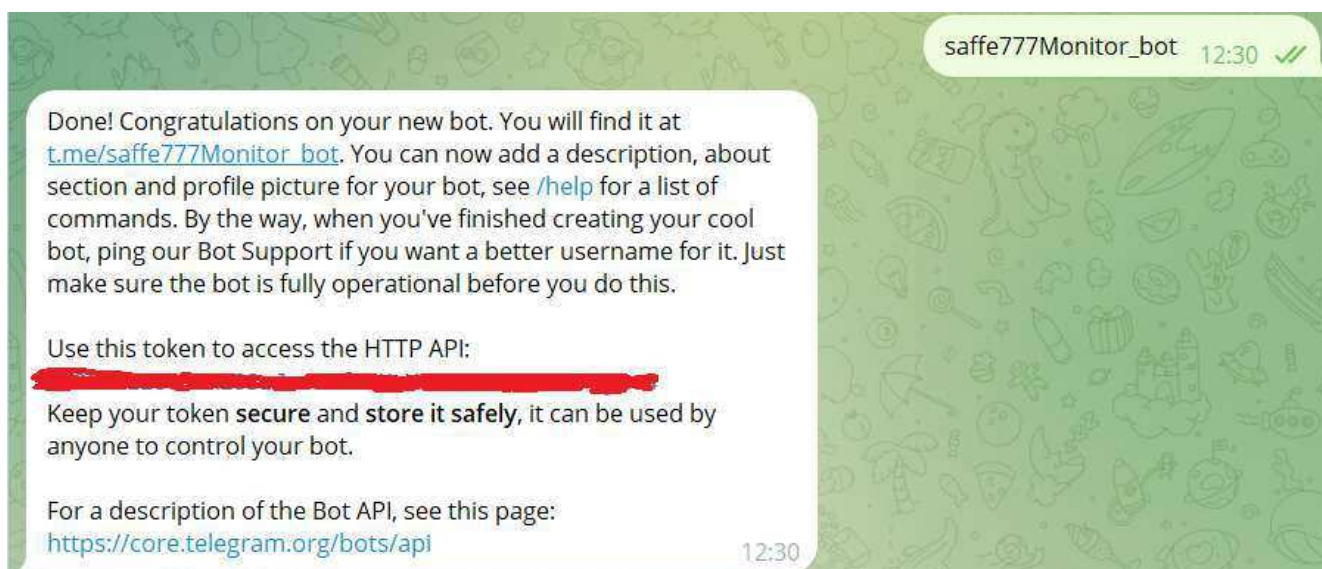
saffe777Monitor_bot 12:30

Done! Congratulations on your new bot. You will find it at t.me/saffe777Monitor_bot. You can now add a description, about section and profile picture for your bot, see /help for a list of commands. By the way, when you've finished creating your cool bot, ping our Bot Support if you want a better username for it. Just make sure the bot is fully operational before you do this.

Use this token to access the HTTP API:
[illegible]
Keep your token **secure** and **store it safely**, it can be used by anyone to control your bot.

For a description of the Bot API, see this page: https://core.telegram.org/bots/api 12:30